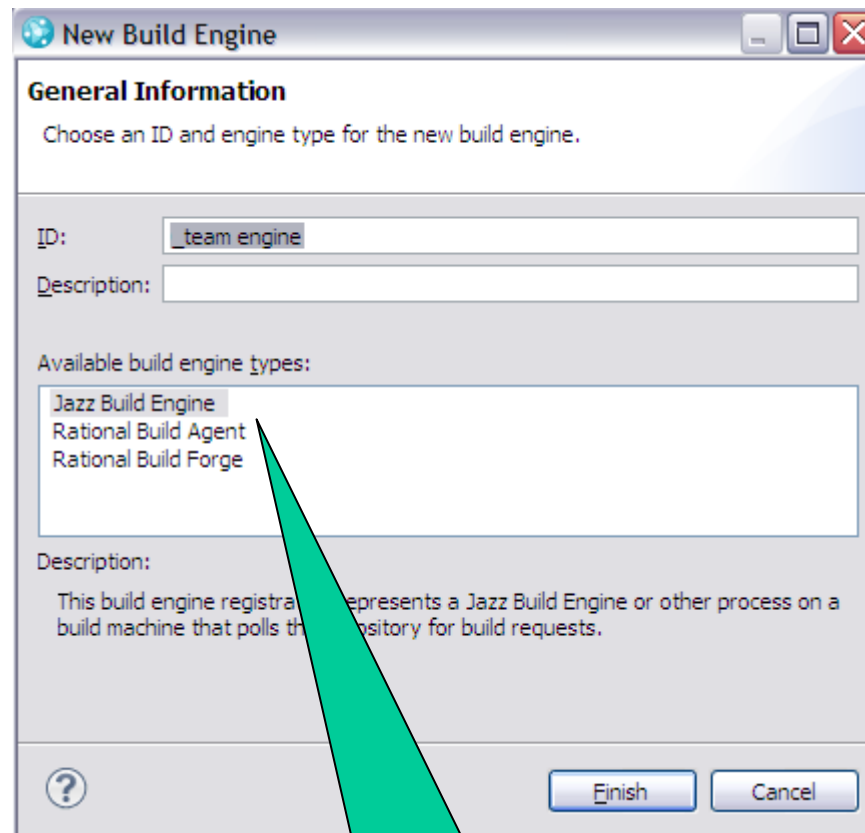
New Build Engine

General Information

Choose an ID and engine type for the new build engine.

ID: _team engine

Description:

Available build engine types:

Jazz Build Engine
Rational Build Agent
Rational Build Forge

Description:

This build engine registra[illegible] represents a Jazz Build Engine or other process on a build machine that polls th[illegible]pository for build requests.

?

Finish

Cancel